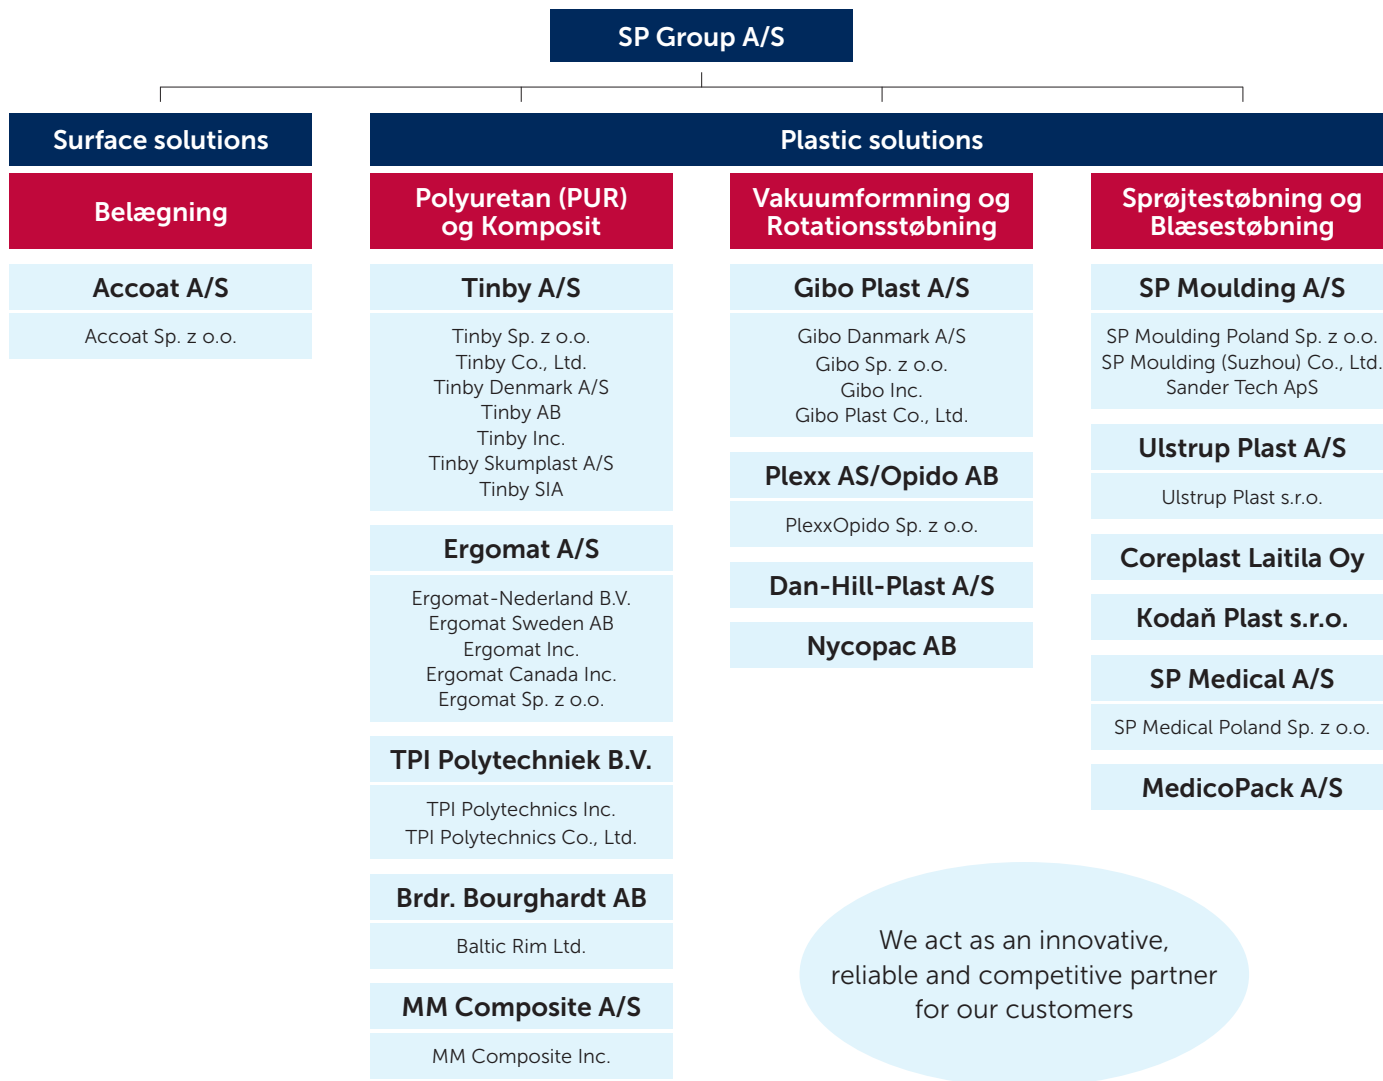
SP Group A/S

Surface solutions

Belægning

Accoat A/S

Accoat Sp. z o.o.

Plastic solutions

Polyuretan (PUR) og Komposit

Tinby A/S

Tinby Sp. z o.o.
Tinby Co., Ltd.
Tinby Denmark A/S
Tinby AB
Tinby Inc.
Tinby Skumplast A/S
Tinby SIA

Ergomat A/S

Ergomat-Nederland B.V.
Ergomat Sweden AB
Ergomat Inc.
Ergomat Canada Inc.
Ergomat Sp. z o.o.

TPI Polytechniek B.V.

TPI Polytechnics Inc.
TPI Polytechnics Co., Ltd.

Brdr. Bourghardt AB

Baltic Rim Ltd.

MM Composite A/S

MM Composite Inc.

Vakuumformning og Rotationsstøbning

Gibo Plast A/S

Gibo Danmark A/S
Gibo Sp. z o.o.
Gibo Inc.
Gibo Plast Co., Ltd.

Plexx AS/Opido AB

PlexxOpido Sp. z o.o.

Dan-Hill-Plast A/S

Nycopac AB

Sprøjtestøbning og Blæsestøbning

SP Moulding A/S

SP Moulding Poland Sp. z o.o.
SP Moulding (Suzhou) Co., Ltd.
Sander Tech ApS

Ulstrup Plast A/S

Ulstrup Plast s.r.o.

Coreplast Laitila Oy

Kodaň Plast s.r.o.

SP Medical A/S

SP Medical Poland Sp. z o.o.

MedicoPack A/S

We act as an innovative, reliable and competitive partner for our customers